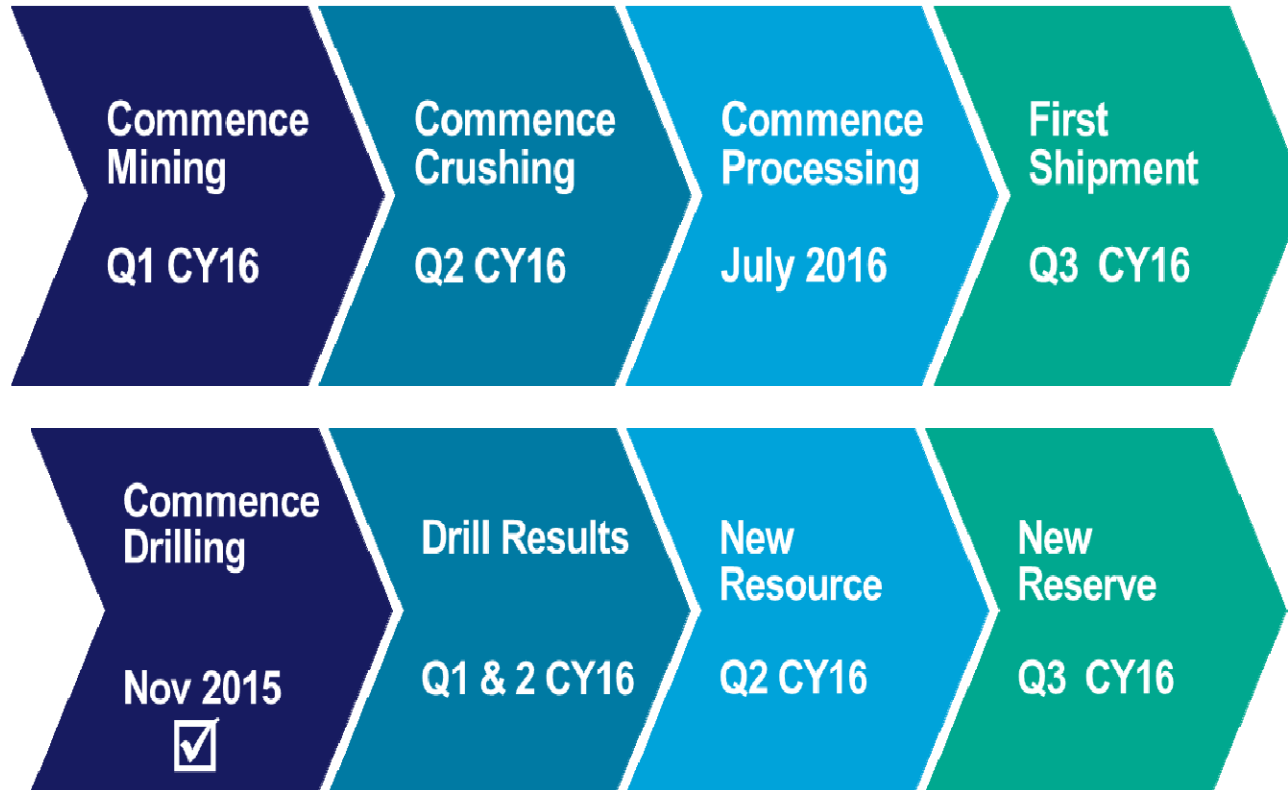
Commence Mining

Q1 CY16

Commence Crushing

Q2 CY16

Commence Processing

July 2016

First Shipment

Q3 CY16

Commence Drilling

Nov 2015

☑

Drill Results

Q1 & 2 CY16

New Resource

Q2 CY16

New Reserve

Q3 CY16